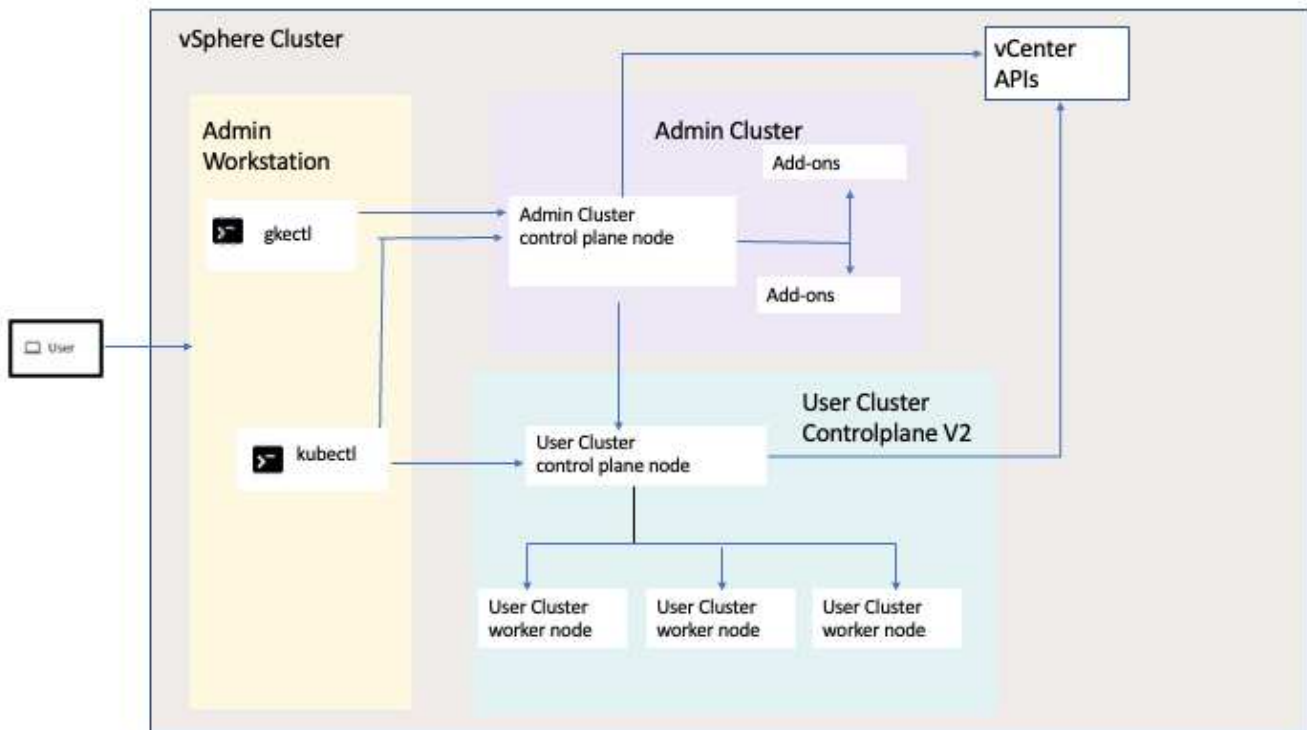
vSphere Cluster

vCenter APIs

Admin Workstation

Admin Cluster

Add-ons

gkectl

Admin Cluster control plane node

Add-ons

User

User Cluster Controlplane V2

kubectl

User Cluster control plane node

User Cluster worker node

User Cluster worker node

User Cluster worker node